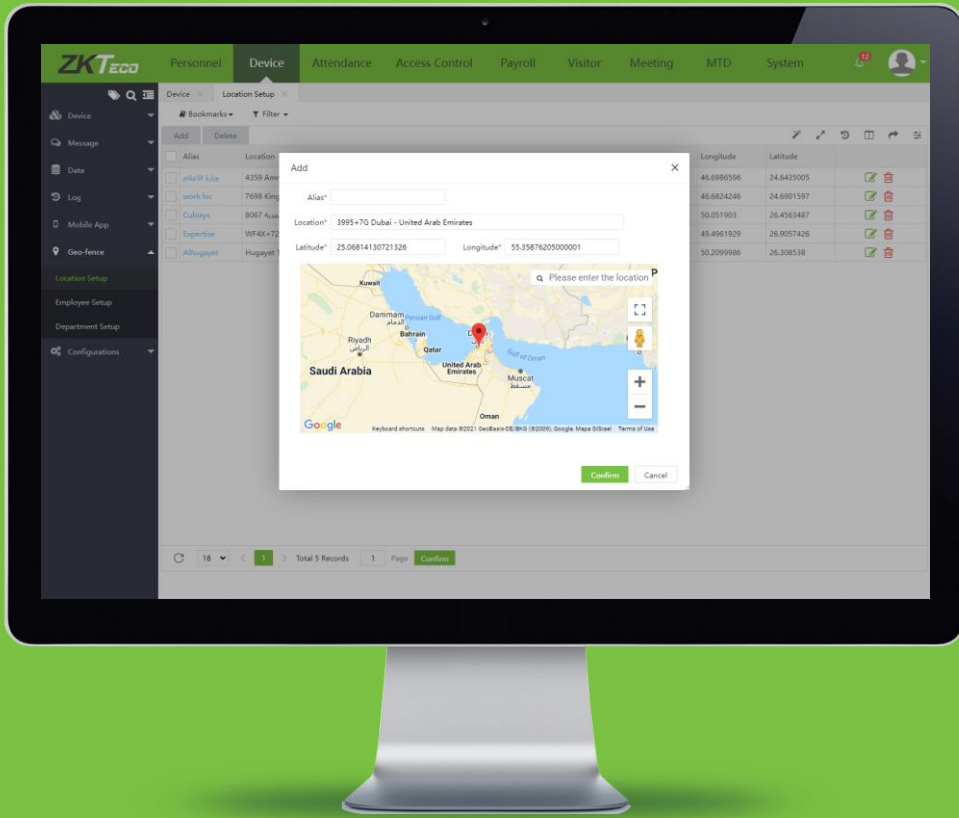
ZKTeco Personnel Device Attendance Access Control Payroll Visitor Meeting MTD System

Device
Message
Data
Log
Mobile App
Geo-fence
Location Setup
Employee Setup
Department Setup
Configurations

Device × Location Setup ×
Bookmarks Filter
Add Delete

| Alias | Location | Longitude | Latitude |
|---|---|---|---|
| بوابة الاعلام | 4359 Am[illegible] | 46.6986596 | 24.6435005 |
| work loc | 7698 King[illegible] | 46.6824246 | 24.6901597 |
| Cubisys | 8067 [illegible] | 50.051903 | 26.4563487 |
| Expertise | WF4X+72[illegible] | 49.4961929 | 26.9057426 |
| Alhugayet | Hugayet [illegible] | 50.2099986 | 26.308538 |

Add ×
Alias*
Location* 3995+7G Dubai - United Arab Emirates
Latitude* 25.06814130721326 Longitude* 55.35876205000001

Please enter the location
Kuwait
Dammam الدمام Persian Gulf
Bahrain
Riyadh الرياض
Qatar
Saudi Arabia
United Arab Emirates
Gulf of Oman
Muscat مسقط
Oman
Google Keyboard shortcuts Map data ©2021 GeoBasis-DE/BKG (©2009), Google, Mapa GISrael Terms of Use

Confirm Cancel

18 1 Total 5 Records 1 Page Confirm